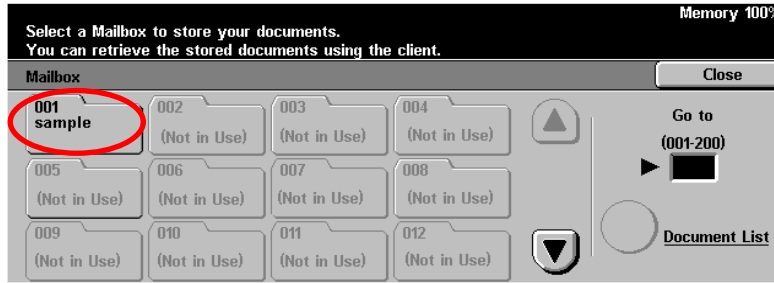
Memory 100%

Select a Mailbox to store your documents.
You can retrieve the stored documents using the client.

Mailbox

Close

001
sample

002
(Not in Use)

003
(Not in Use)

004
(Not in Use)

005
(Not in Use)

006
(Not in Use)

007
(Not in Use)

008
(Not in Use)

009
(Not in Use)

010
(Not in Use)

011
(Not in Use)

012
(Not in Use)

Go to
(001-200)

Document List